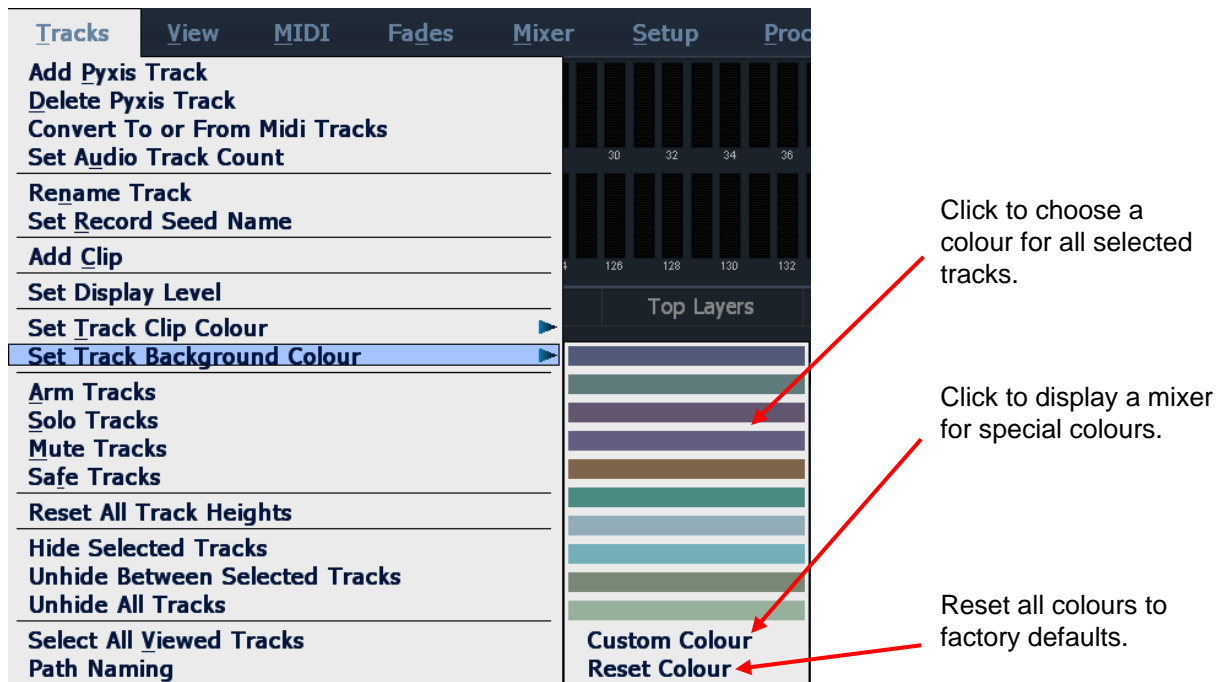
Tracks View MIDI Fades Mixer Setup Proc

Add Pyxis Track
Delete Pyxis Track
Convert To or From Midi Tracks
Set Audio Track Count

Rename Track
Set Record Seed Name

Add Clip

Set Display Level

Set Track Clip Colour
Set Track Background Colour

Arm Tracks
Solo Tracks
Mute Tracks
Safe Tracks

Reset All Track Heights

Hide Selected Tracks
Unhide Between Selected Tracks
Unhide All Tracks

Select All Viewed Tracks
Path Naming

30 32 34 36

126 128 130 132

Top Layers

Custom Colour
Reset Colour

Click to choose a colour for all selected tracks.

Click to display a mixer for special colours.

Reset all colours to factory defaults.